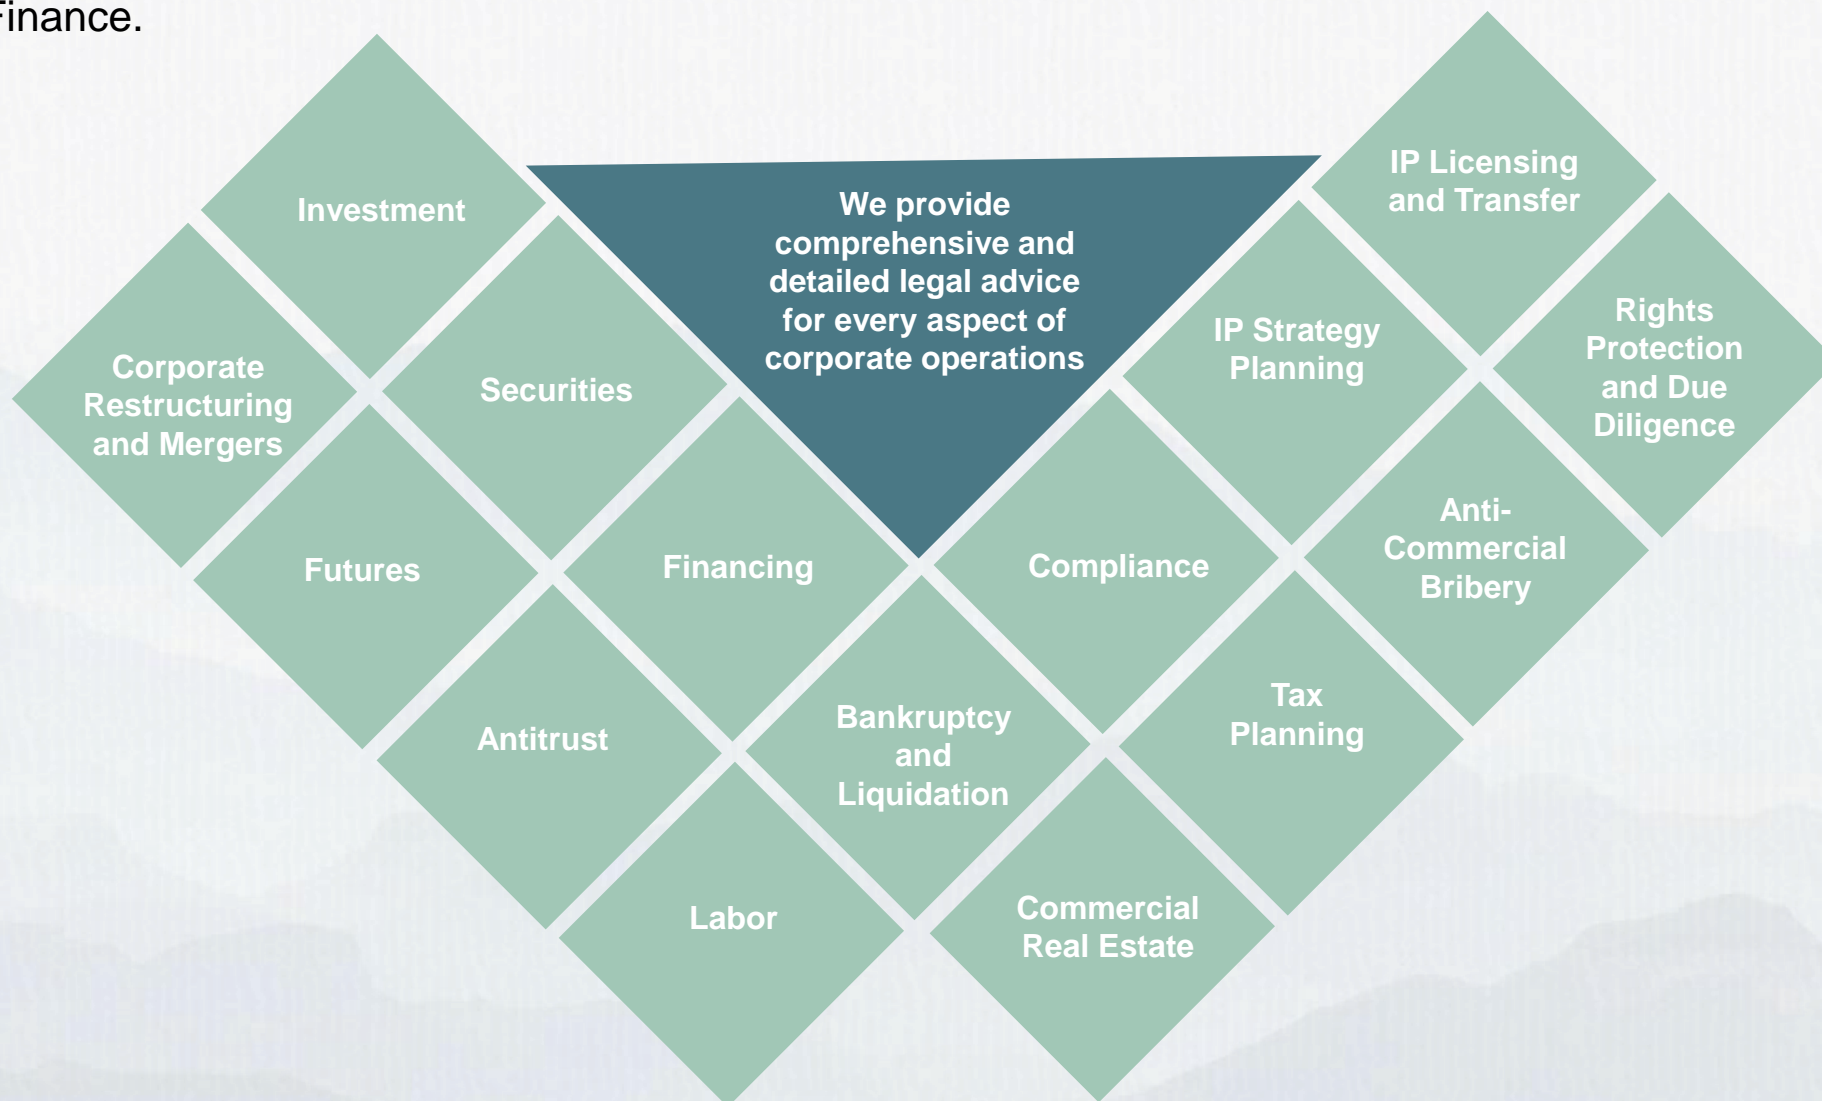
inance.

Investment

Corporate Restructuring and Mergers

Securities

We provide comprehensive and detailed legal advice for every aspect of corporate operations

IP Licensing and Transfer

IP Strategy Planning

Rights Protection and Due Diligence

Futures

Financing

Compliance

Anti-Commercial Bribery

Antitrust

Bankruptcy and Liquidation

Tax Planning

Labor

Commercial Real Estate